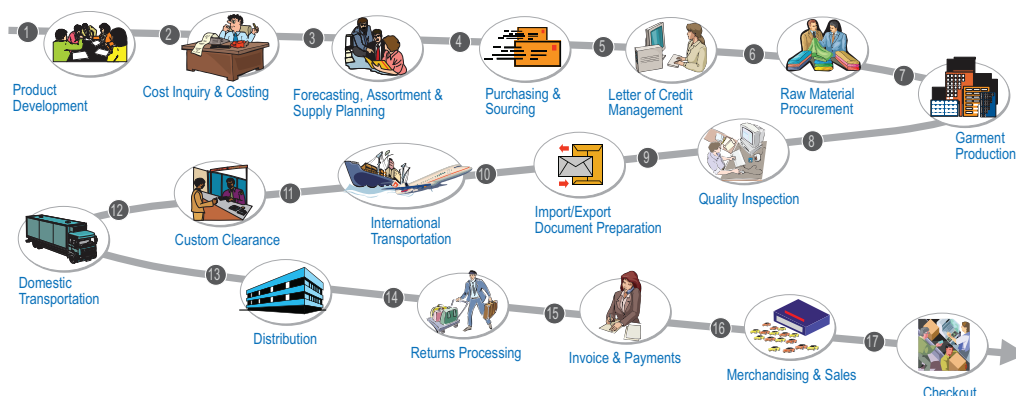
1 Product Development

2 Cost Inquiry & Costing

3 Forecasting, Assortment & Supply Planning

4 Purchasing & Sourcing

5 Letter of Credit Management

6 Raw Material Procurement

7 Garment Production

8 Quality Inspection

9 Import/Export Document Preparation

10 International Transportation

11 Custom Clearance

12 Domestic Transportation

13 Distribution

14 Returns Processing

15 Invoice & Payments

16 Merchandising & Sales

17 Checkout